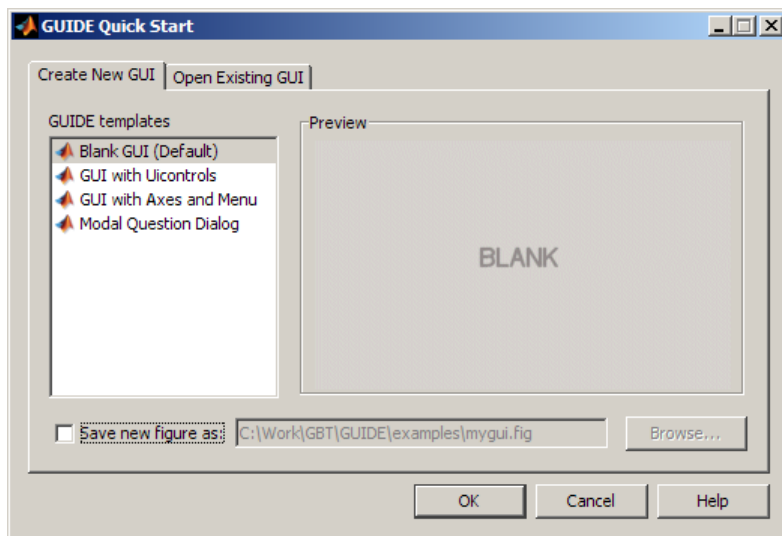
GUIDE Quick Start

Create New GUI | Open Existing GUI

GUIDE templates

Blank GUI (Default)
GUI with Uicontrols
GUI with Axes and Menu
Modal Question Dialog

Preview

BLANK

Save new figure as: C:\Work\GBT\GUIDE\examples\mygui.fig

Browse...

OK | Cancel | Help